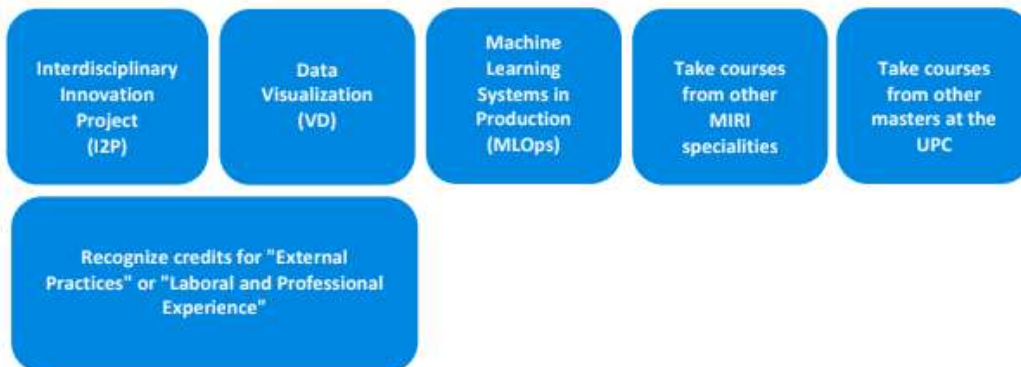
Interdisciplinary Innovation Project (I2P)

Data Visualization (VD)

Machine Learning Systems in Production (MLOps)

Take courses from other MIRI specialities

Take courses from other masters at the UPC

Recognize credits for "External Practices" or "Laboral and Professional Experience"